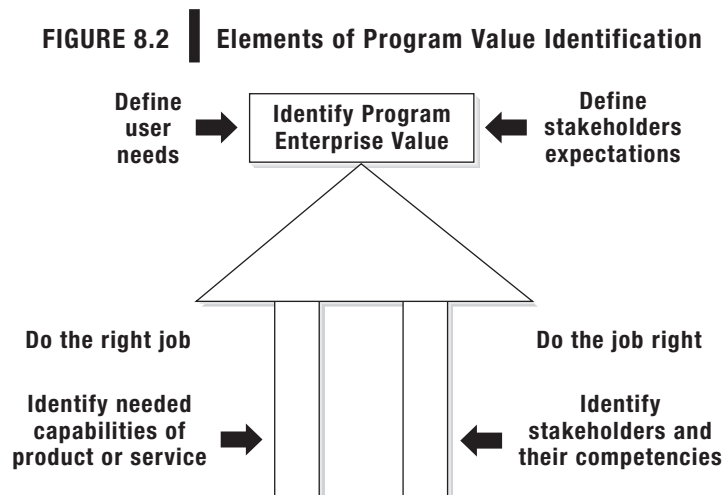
FIGURE 8.2 Elements of Program Value Identification

Define user needs

Identify Program Enterprise Value

Define stakeholders expectations

Do the right job

Do the job right

Identify needed capabilities of product or service

Identify stakeholders and their competencies